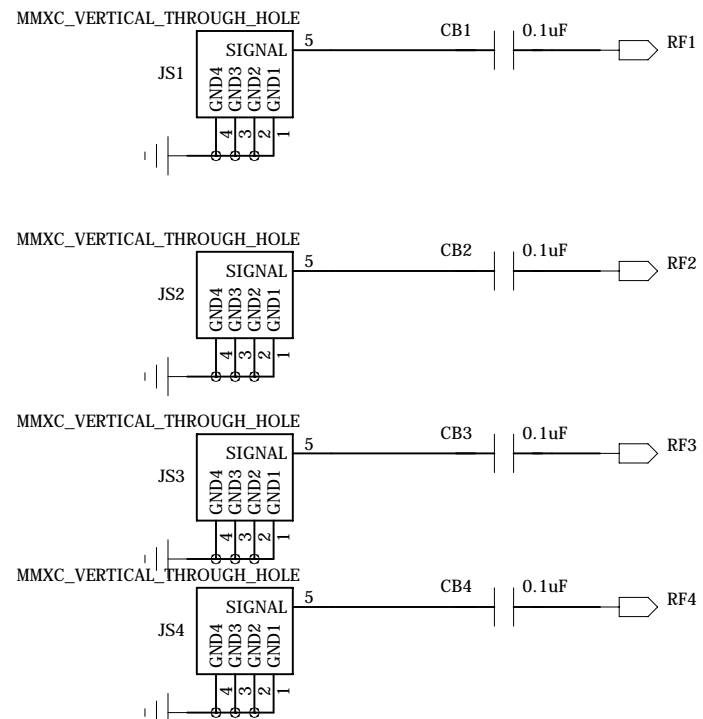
MMXC_VERTICAL_THROUGH_HOLE
JS1
SIGNAL
GND4 GND3 GND2 GND1
5
4 3 2 1
CB1
0.1uF
RF1

MMXC_VERTICAL_THROUGH_HOLE
JS2
SIGNAL
GND4 GND3 GND2 GND1
5
4 3 2 1
CB2
0.1uF
RF2

MMXC_VERTICAL_THROUGH_HOLE
JS3
SIGNAL
GND4 GND3 GND2 GND1
5
4 3 2 1
CB3
0.1uF
RF3

MMXC_VERTICAL_THROUGH_HOLE
JS4
SIGNAL
GND4 GND3 GND2 GND1
5
4 3 2 1
CB4
0.1uF
RF4